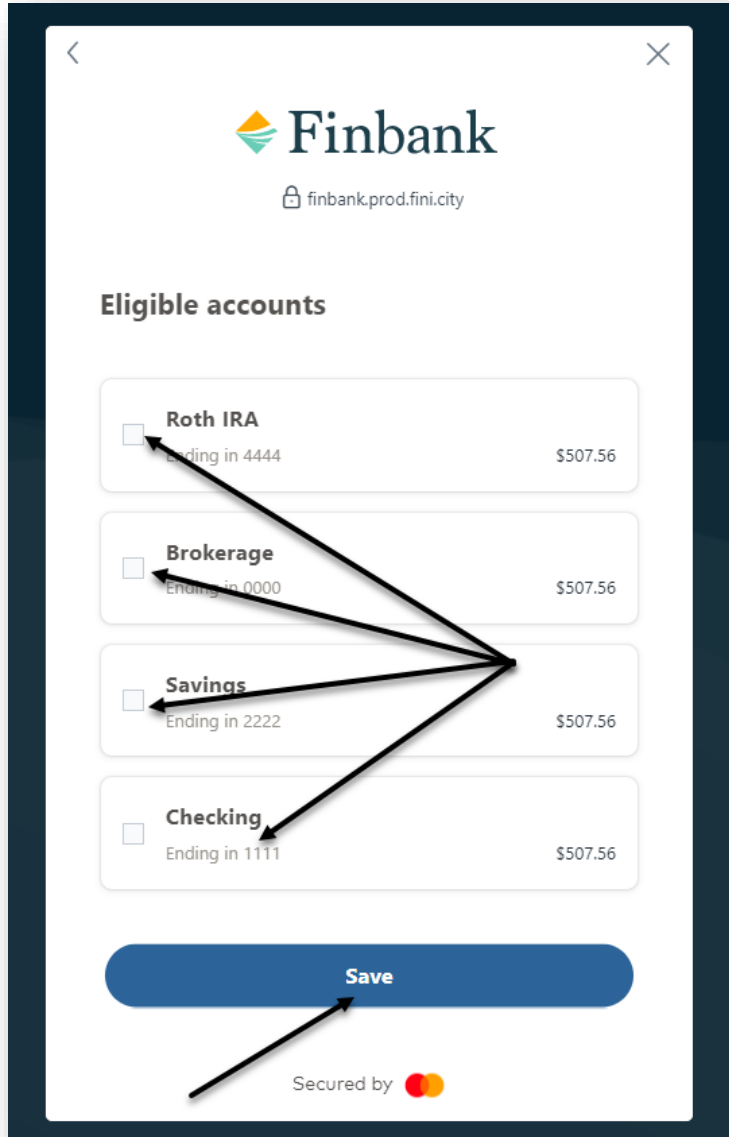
Finbank

finbank.prod.fini.city

Eligible accounts

Roth IRA
Ending in 4444
$507.56

Brokerage
Ending in 0000
$507.56

Savings
Ending in 2222
$507.56

Checking
Ending in 1111
$507.56

Save

Secured by